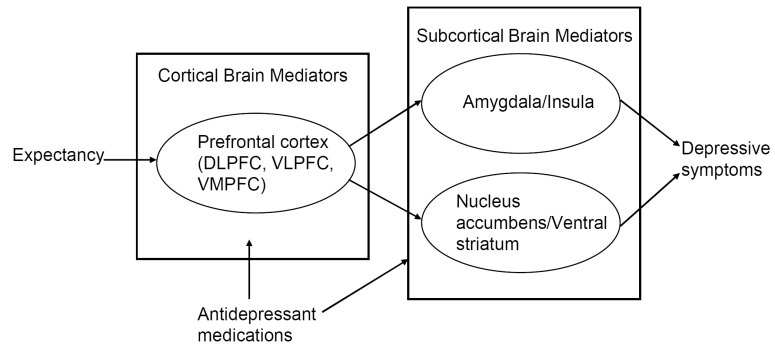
Subcortical Brain Mediators

Cortical Brain Mediators

Amygdala/Insula

Expectancy

Prefrontal cortex (DLPFC, VLPFC, VMPFC)

Depressive symptoms

Nucleus accumbens/Ventral striatum

Antidepressant medications